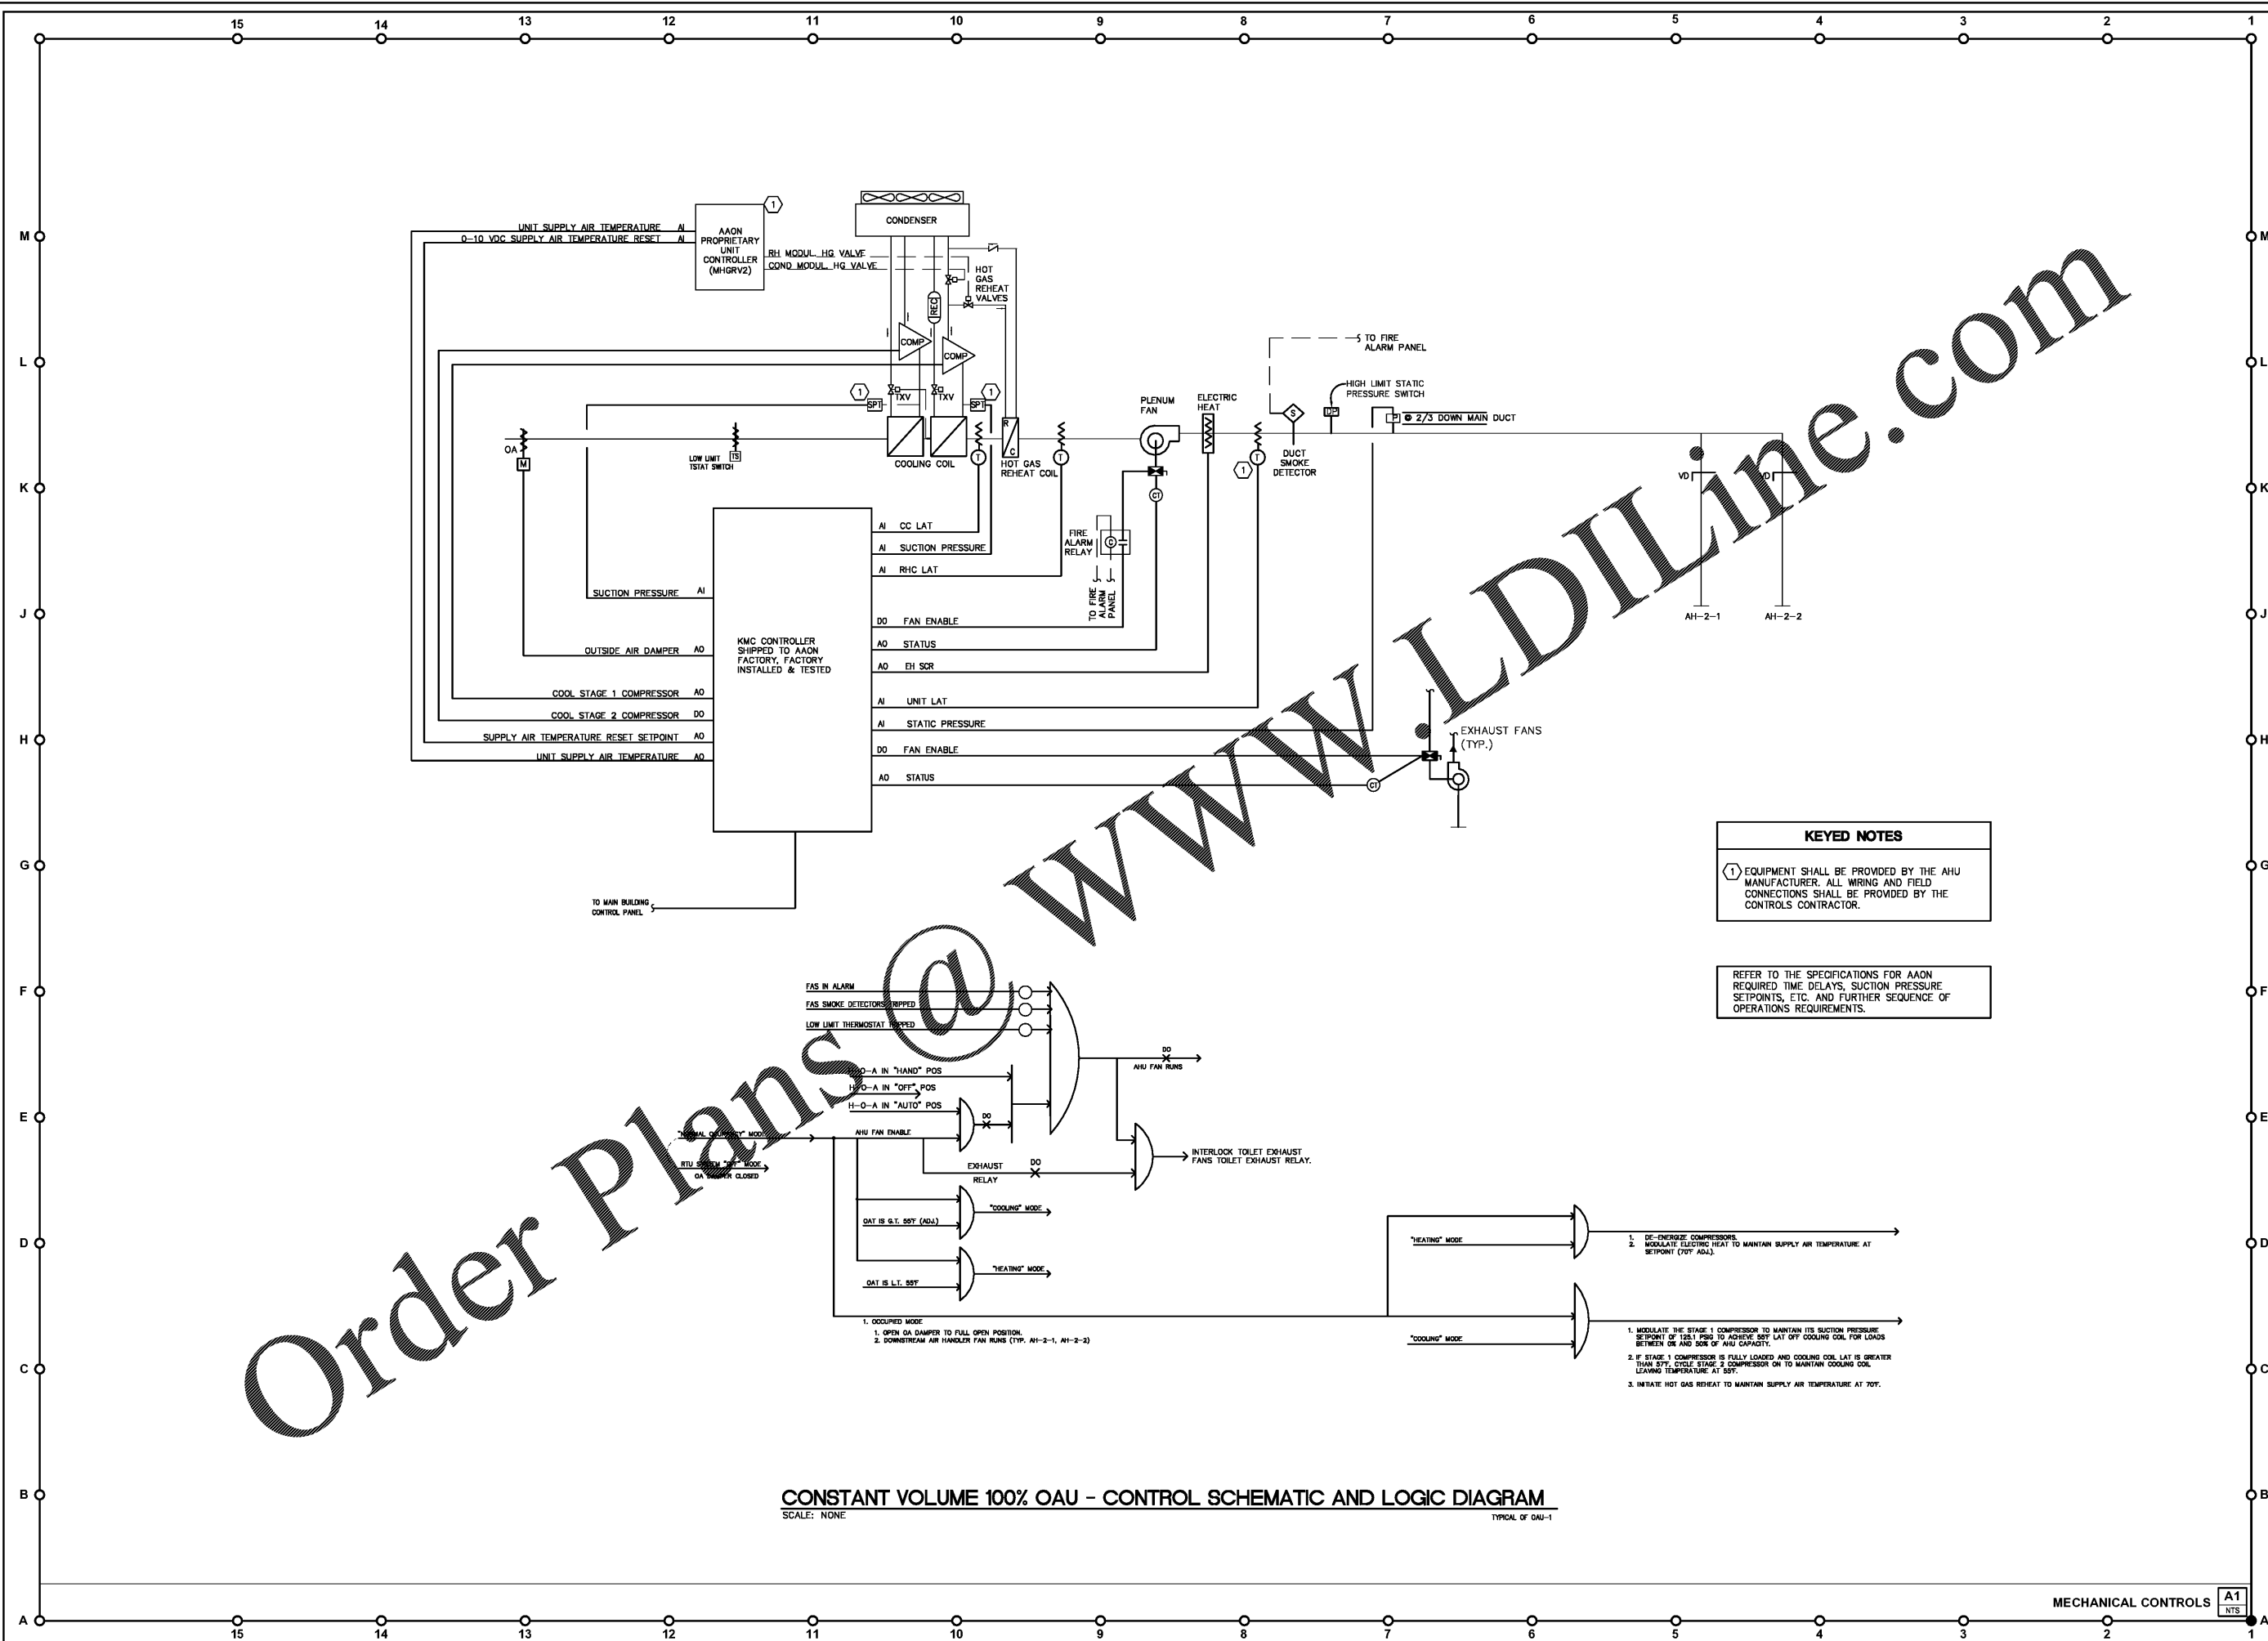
15 14 13 12 11 10 9 8 7 6 5 4 3 2 1

M L K J H G F E D C B A

UNIT SUPPLY AIR TEMPERATURE AI
0-10 VDC SUPPLY AIR TEMPERATURE RESET AI

AAON PROPRIETARY UNIT CONTROLLER (MHGRV2)

1

CONDENSER

RH MODUL. HG VALVE
COND MODUL. HG VALVE

HOT GAS REHEAT VALVES

REC

COMP
COMP

TXV
TXV

SPT
SPT

1
1

OA
M

LOW LIMIT TSTAT SWITCH
TS

COOLING COIL

T

R
C

HOT GAS REHEAT COIL

T

PLENUM FAN

ELECTRIC HEAT

T

1

TO FIRE ALARM PANEL

S

DUCT SMOKE DETECTOR

HIGH LIMIT STATIC PRESSURE SWITCH

DP

P ⊕ 2/3 DOWN MAIN DUCT

VD
VD

AH-2-1
AH-2-2

CT

FIRE ALARM RELAY

C

TO FIRE ALARM PANEL

AI CC LAT
AI SUCTION PRESSURE
AI RHC LAT

SUCTION PRESSURE AI

DO FAN ENABLE
AO STATUS
AO EH SCR

KMC CONTROLLER SHIPPED TO AAON FACTORY, FACTORY INSTALLED & TESTED

OUTSIDE AIR DAMPER AO

COOL STAGE 1 COMPRESSOR AO
COOL STAGE 2 COMPRESSOR DO
SUPPLY AIR TEMPERATURE RESET SETPOINT AO
UNIT SUPPLY AIR TEMPERATURE AO

AI UNIT LAT
AI STATIC PRESSURE
DO FAN ENABLE
AO STATUS

EXHAUST FANS (TYP.)

CT

TO MAIN BUILDING CONTROL PANEL

KEYED NOTES

1 EQUIPMENT SHALL BE PROVIDED BY THE AHU MANUFACTURER. ALL WIRING AND FIELD CONNECTIONS SHALL BE PROVIDED BY THE CONTROLS CONTRACTOR.

REFER TO THE SPECIFICATIONS FOR AAON REQUIRED TIME DELAYS, SUCTION PRESSURE SETPOINTS, ETC. AND FURTHER SEQUENCE OF OPERATIONS REQUIREMENTS.

FAS IN ALARM
FAS SMOKE DETECTORS TRIPPED
LOW LIMIT THERMOSTAT TRIPPED

DO
AHU FAN RUNS

H-O-A IN "HAND" POS
H-O-A IN "OFF" POS
H-O-A IN "AUTO" POS

DO

"NORMAL OCCUPIED" MODE
AHU FAN ENABLE
RTU SYSTEM "OFF" MODE
OA DAMPER CLOSED

EXHAUST RELAY
DO

INTERLOCK TOILET EXHAUST FANS TOILET EXHAUST RELAY.

OAT IS G.T. 55°F (ADJ.)
"COOLING" MODE

OAT IS L.T. 55°F
"HEATING" MODE

"HEATING" MODE

1. DE-ENERGIZE COMPRESSORS.
2. MODULATE ELECTRIC HEAT TO MAINTAIN SUPPLY AIR TEMPERATURE AT SETPOINT (70°F ADJ.).

1. OCCUPIED MODE
1. OPEN OA DAMPER TO FULL OPEN POSITION.
2. DOWNSTREAM AIR HANDLER FAN RUNS (TYP. AH-2-1, AH-2-2)

"COOLING" MODE

1. MODULATE THE STAGE 1 COMPRESSOR TO MAINTAIN ITS SUCTION PRESSURE SETPOINT OF 125.1 PSIG TO ACHIEVE 55°F LAT OFF COOLING COIL FOR LOADS BETWEEN 0% AND 50% OF AHU CAPACITY.
2. IF STAGE 1 COMPRESSOR IS FULLY LOADED AND COOLING COIL LAT IS GREATER THAN 57°F, CYCLE STAGE 2 COMPRESSOR ON TO MAINTAIN COOLING COIL LEAVING TEMPERATURE AT 55°F.
3. INITIATE HOT GAS REHEAT TO MAINTAIN SUPPLY AIR TEMPERATURE AT 70°F.

CONSTANT VOLUME 100% OAU - CONTROL SCHEMATIC AND LOGIC DIAGRAM
SCALE: NONE
TYPICAL OF OAU-1

MECHANICAL CONTROLS A1 NTS

Order Plans @ WWW.LDILine.com